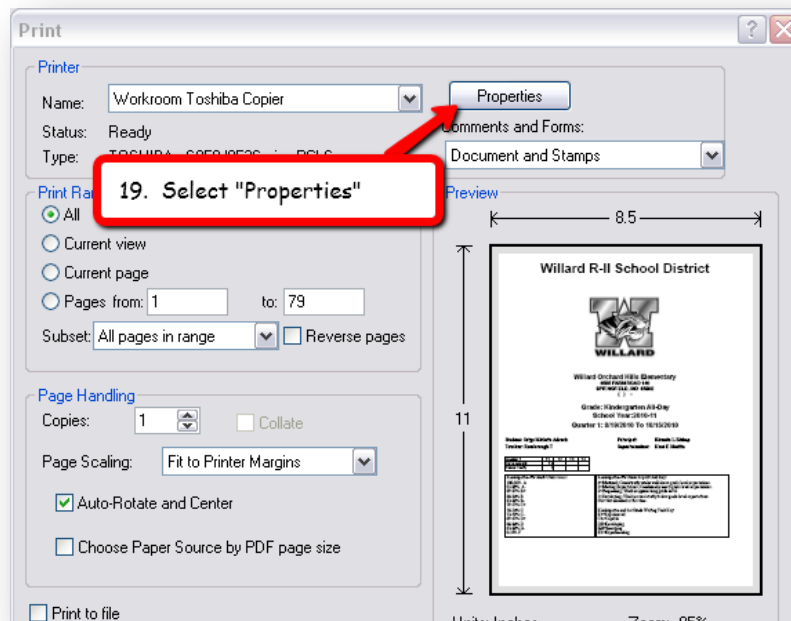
Print

Printer

Name: Workroom Toshiba Copier

Properties

Status: Ready

Comments and Forms:

Type: TOSHIBA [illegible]

Document and Stamps

19. Select "Properties"

Print Ra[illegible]

All

Current view

Current page

Pages from: 1 to: 79

Subset: All pages in range

Reverse pages

Preview

8.5

11

Willard R-II School District

WILLARD

Willard Orchard Hills Elementary

Grade: Kindergarten All-Day

School Year: 2010-11

Quarter 1: 8/19/2010 To 10/15/2010

Page Handling

Copies: 1

Collate

Page Scaling: Fit to Printer Margins

Auto-Rotate and Center

Choose Paper Source by PDF page size

Print to file

Units: Inches Zoom: 85%